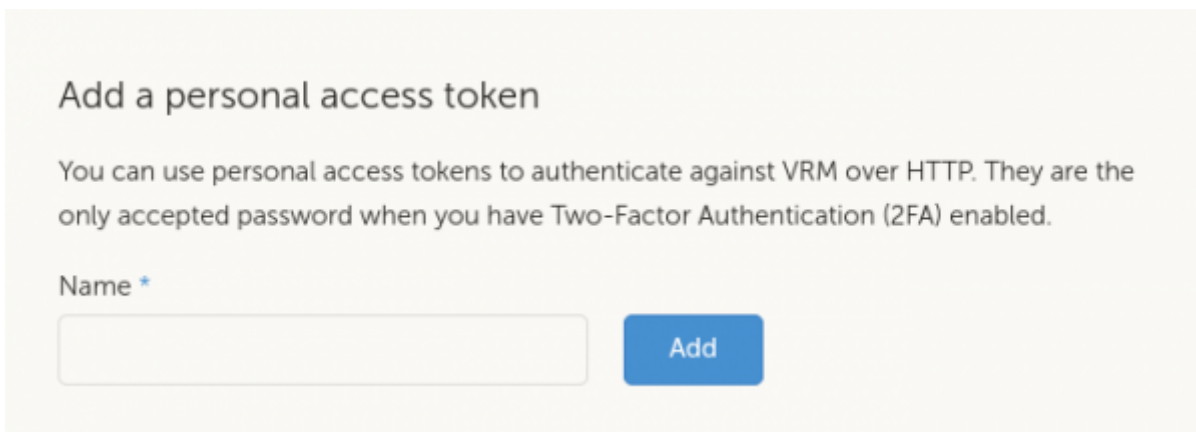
Add a personal access token

You can use personal access tokens to authenticate against VRM over HTTP. They are the only accepted password when you have Two-Factor Authentication (2FA) enabled.

Name *

Add